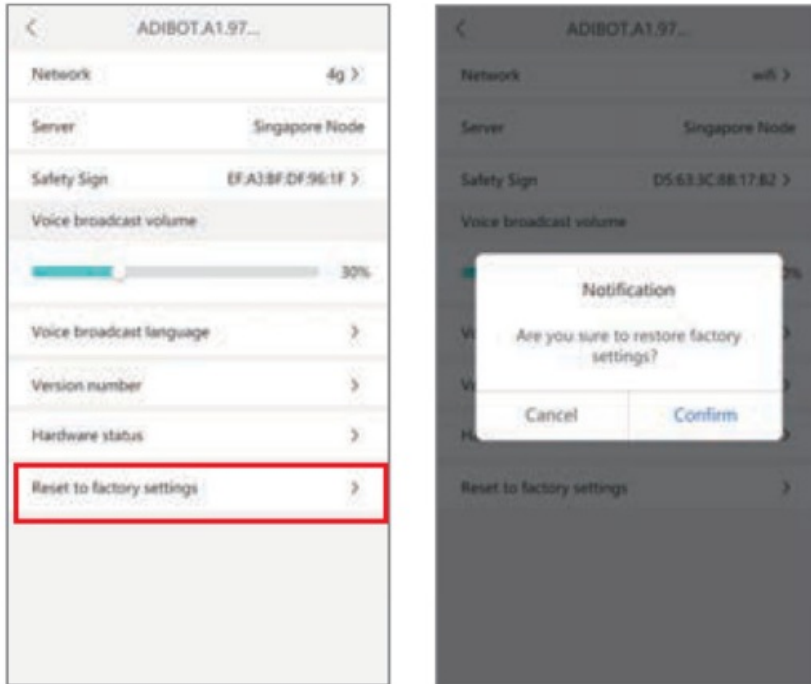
<
ADIBOT.A1.97...

Network 4g >

Server Singapore Node

Safety Sign EF:A3:BF:DF:96:1F >

Voice broadcast volume

30%

Voice broadcast language >

Version number >

Hardware status >

Reset to factory settings >

<
ADIBOT.A1.97...

Network wifi >

Server Singapore Node

Safety Sign D5:63:3C:88:17:82 >

Voice broadcast volume

Notification

Are you sure to restore factory settings?

Cancel Confirm

Reset to factory settings >